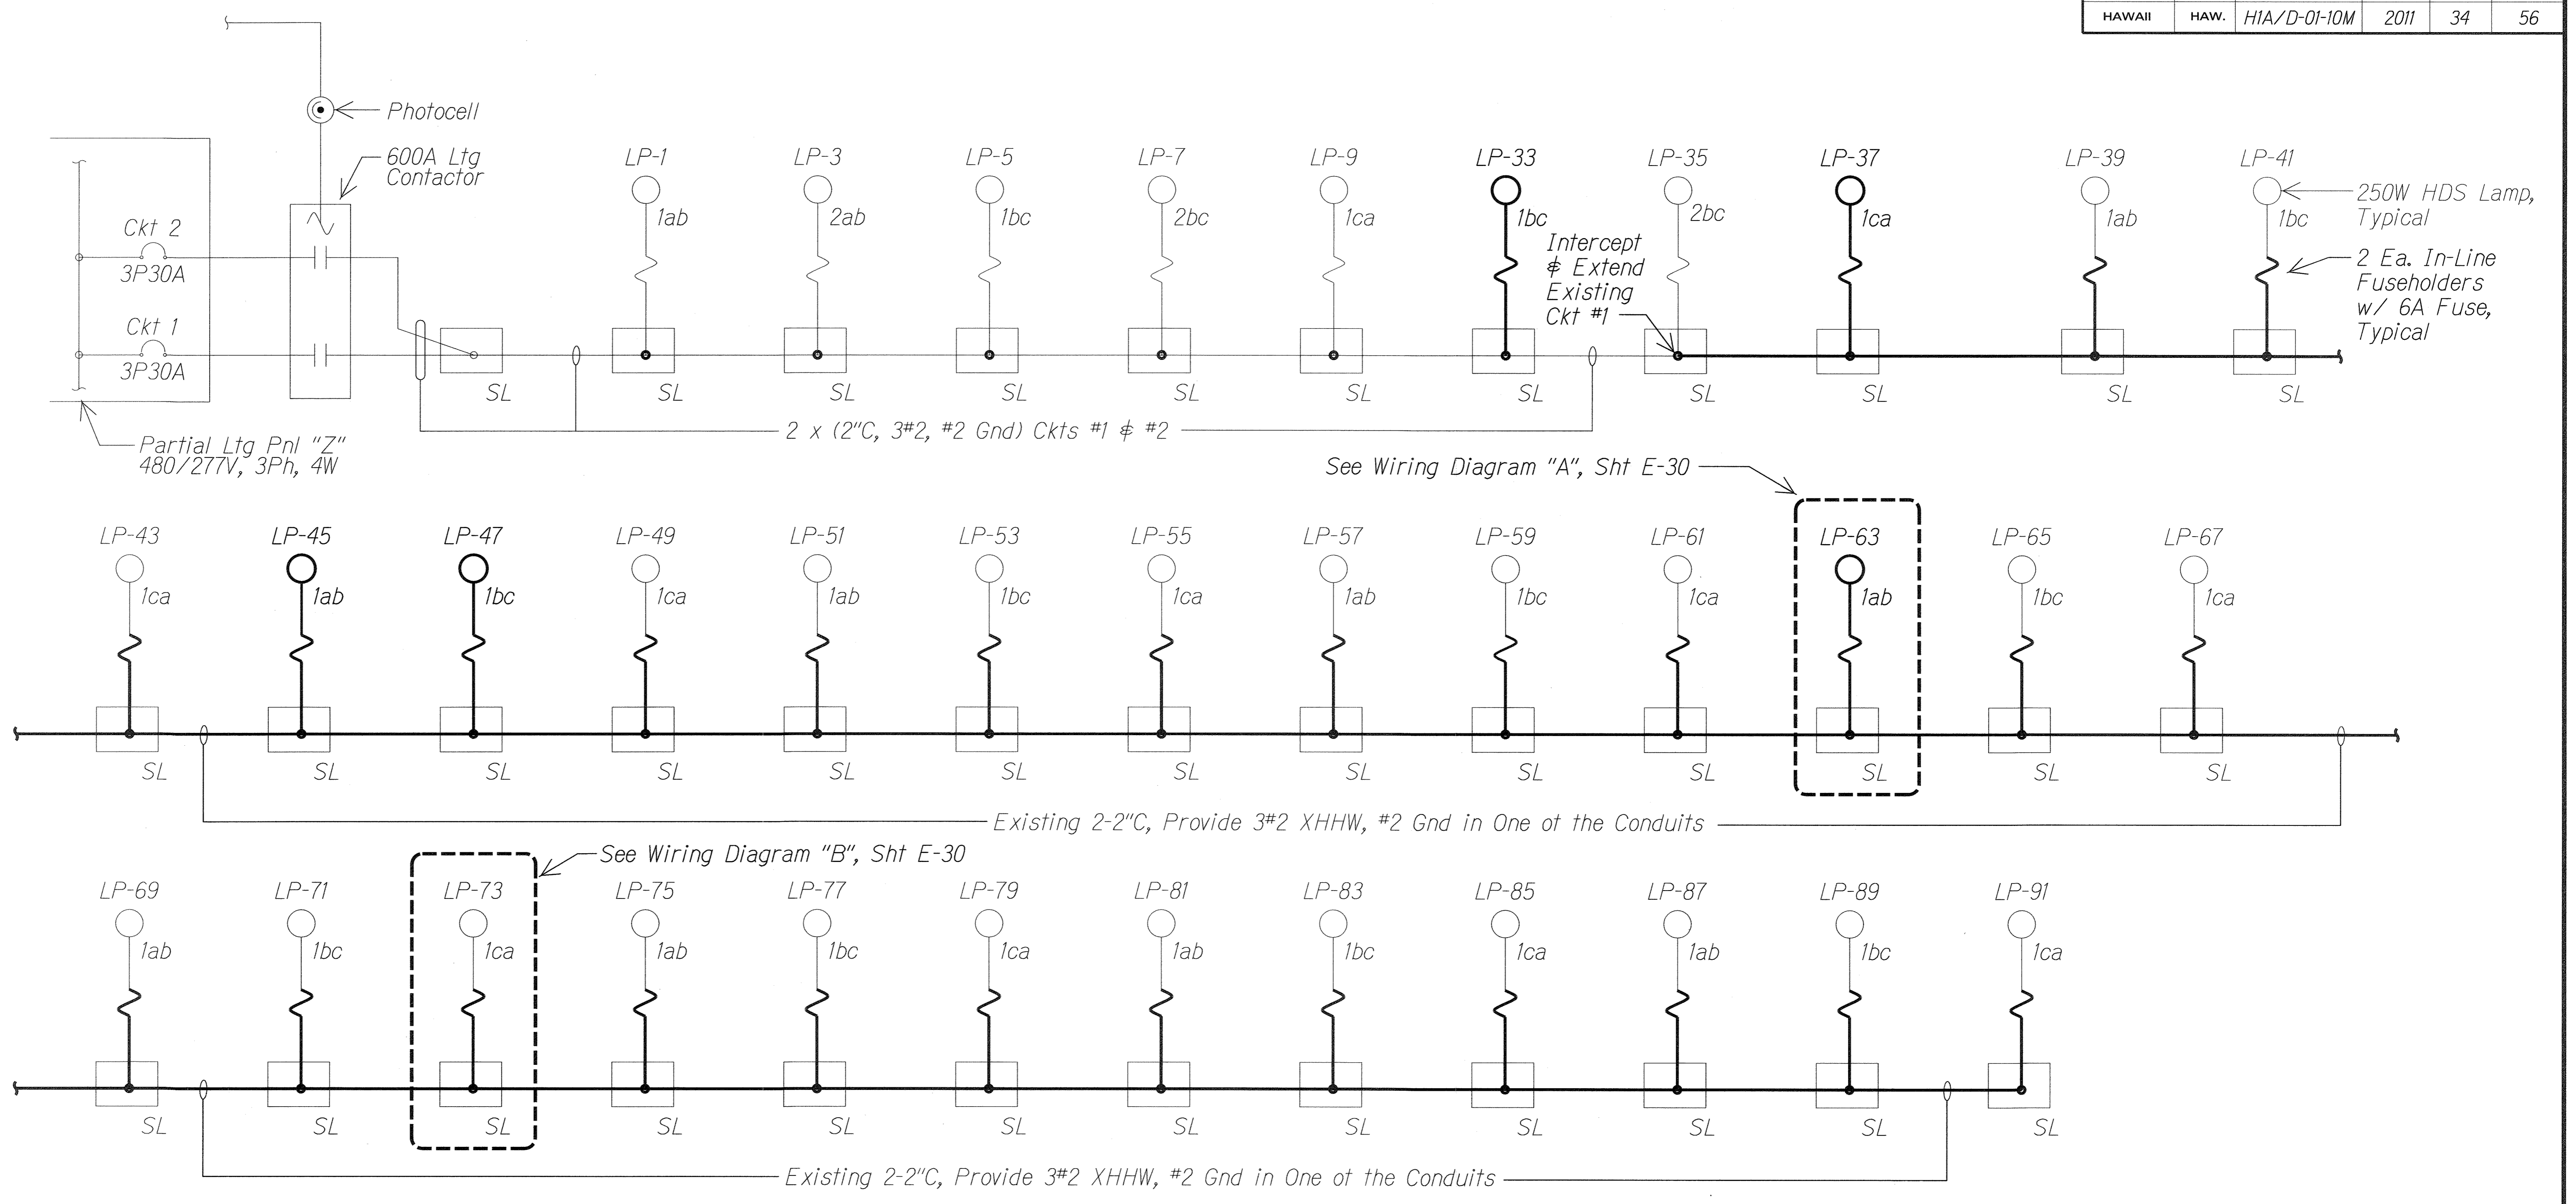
| HAWAII | HAW. | H1A/D-01-10M | 2011 | 34 | 56 |
|---|---|---|---|---|---|

Photocell

600A Ltg Contactor

Ckt 2
3P30A

Ckt 1
3P30A

Partial Ltg Pnl "Z"
480/277V, 3Ph, 4W

LP-1 1ab SL
LP-3 2ab SL
LP-5 1bc SL
LP-7 2bc SL
LP-9 1ca SL
LP-33 1bc SL
LP-35 2bc SL
LP-37 1ca SL
LP-39 1ab SL
LP-41 1bc SL

SL

Intercept & Extend Existing Ckt #1

250W HDS Lamp, Typical

2 Ea. In-Line Fuseholders w/ 6A Fuse, Typical

2 x (2"C, 3#2, #2 Gnd) Ckts #1 & #2

See Wiring Diagram "A", Sht E-30

LP-43 1ca SL
LP-45 1ab SL
LP-47 1bc SL
LP-49 1ca SL
LP-51 1ab SL
LP-53 1bc SL
LP-55 1ca SL
LP-57 1ab SL
LP-59 1bc SL
LP-61 1ca SL
LP-63 1ab SL
LP-65 1bc SL
LP-67 1ca SL

Existing 2-2"C, Provide 3#2 XHHW, #2 Gnd in One of the Conduits

See Wiring Diagram "B", Sht E-30

LP-69 1ab SL
LP-71 1bc SL
LP-73 1ca SL
LP-75 1ab SL
LP-77 1bc SL
LP-79 1ca SL
LP-81 1ab SL
LP-83 1bc SL
LP-85 1ca SL
LP-87 1ab SL
LP-89 1bc SL
LP-91 1ca SL

Existing 2-2"C, Provide 3#2 XHHW, #2 Gnd in One of the Conduits